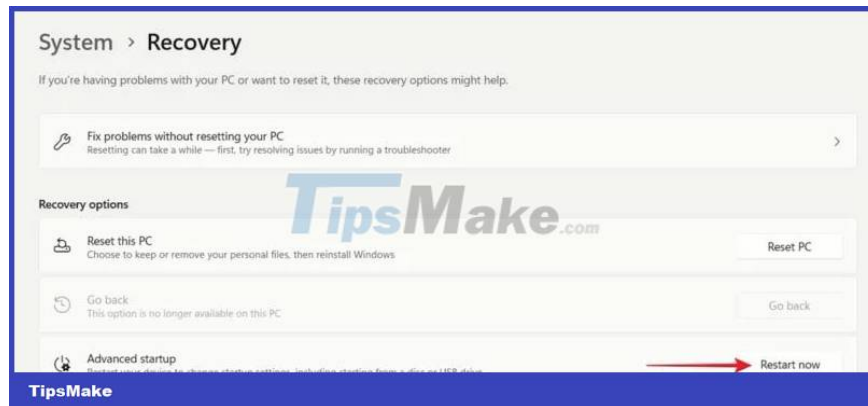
System › Recovery

If you're having problems with your PC or want to reset it, these recovery options might help.

Fix problems without resetting your PC
Resetting can take a while — first, try resolving issues by running a troubleshooter

TipsMake.com

Recovery options

Reset this PC
Choose to keep or remove your personal files, then reinstall Windows

Reset PC

Go back
This option is no longer available on this PC

Go back

Advanced startup
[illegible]

Restart now

TipsMake